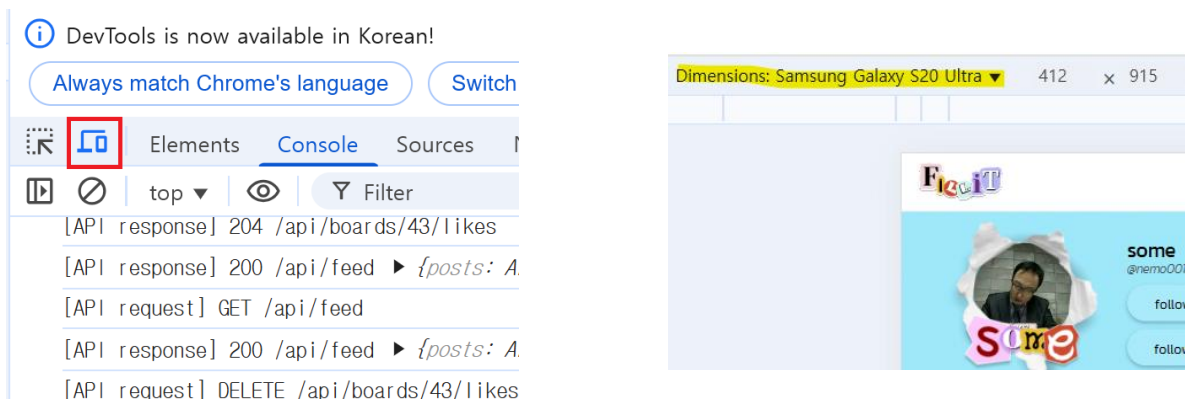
DevTools is now available in Korean!

Always match Chrome's language

Switch

Elements Console Sources

top ▾ Filter

[API response] 204 /api/boards/43/likes

[API response] 200 /api/feed ▶ {posts: A

[API request] GET /api/feed

[API response] 200 /api/feed ▶ {posts: A

[API request] DELETE /api/boards/43/likes

Dimensions: Samsung Galaxy S20 Ultra ▾ 412 × 915

FlexiT

some

@nemo00

follo

follo

some